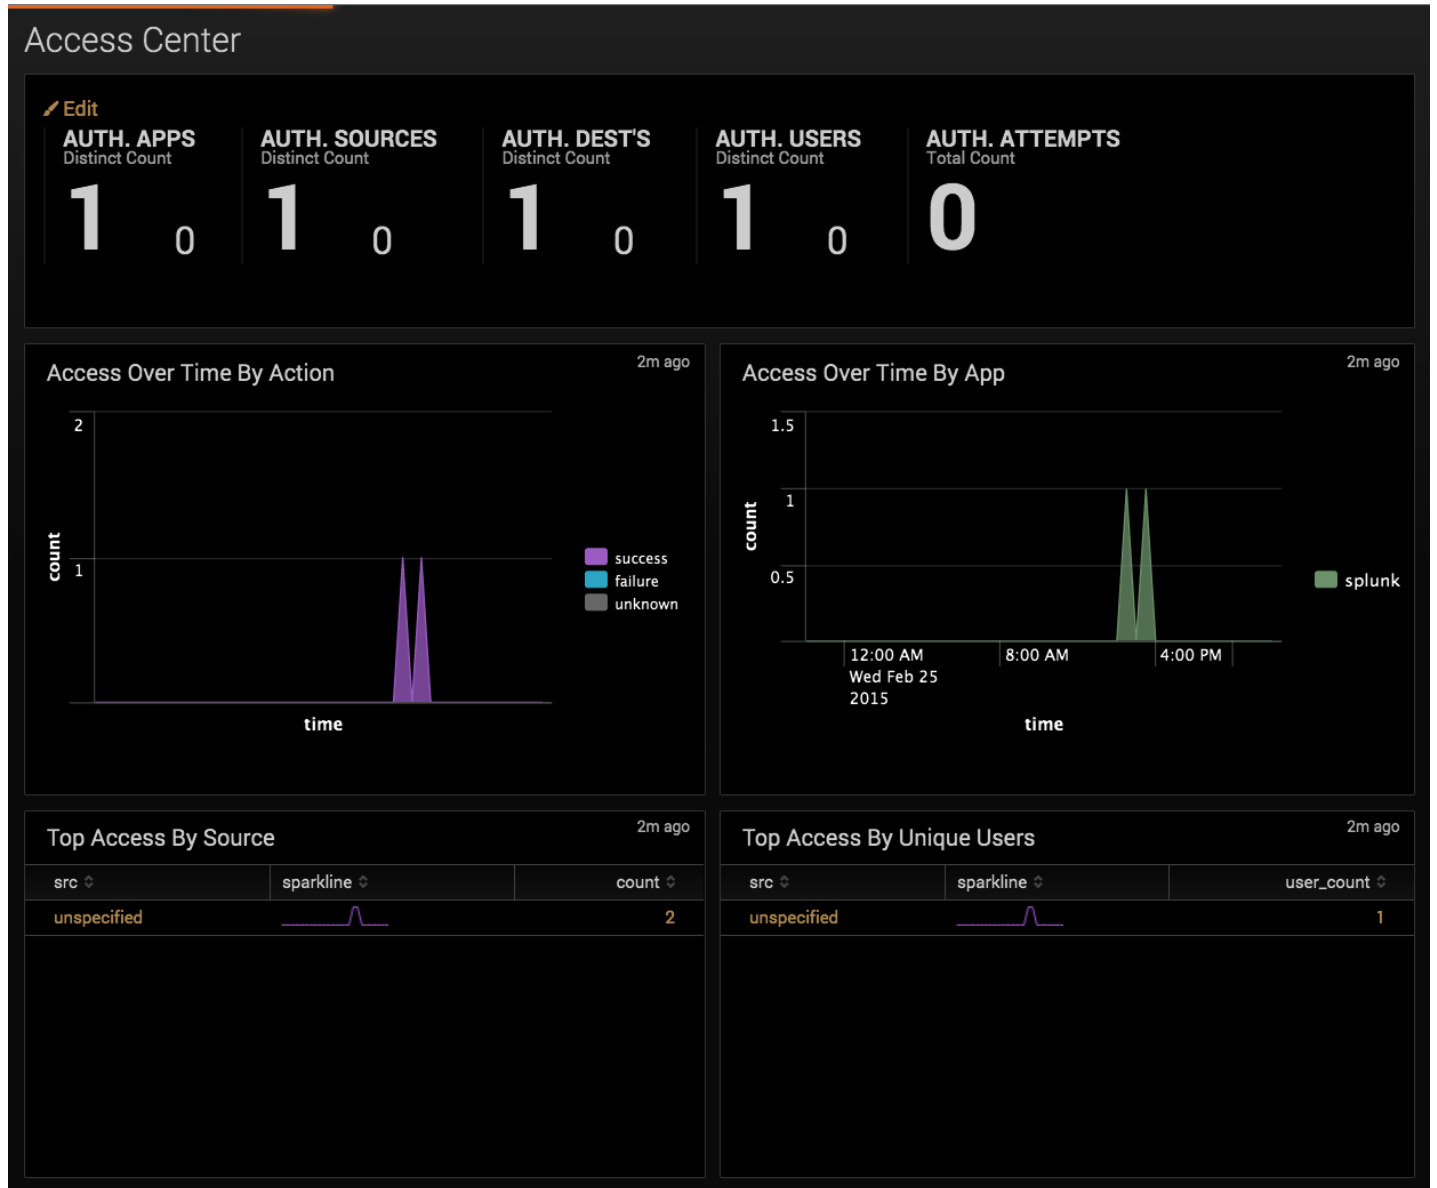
Access Center

Edit

AUTH. APPS
Distinct Count
1 0

AUTH. SOURCES
Distinct Count
1 0

AUTH. DEST'S
Distinct Count
1 0

AUTH. USERS
Distinct Count
1 0

AUTH. ATTEMPTS
Total Count
0

Access Over Time By Action
2m ago
2
1
count
time
success
failure
unknown

Access Over Time By App
2m ago
1.5
1
0.5
count
12:00 AM
Wed Feb 25
2015
8:00 AM
4:00 PM
time
splunk

Top Access By Source
2m ago

| src | sparkline | count |
|---|---|---|
| unspecified | | 2 |

Top Access By Unique Users
2m ago

| src | sparkline | user_count |
|---|---|---|
| unspecified | | 1 |